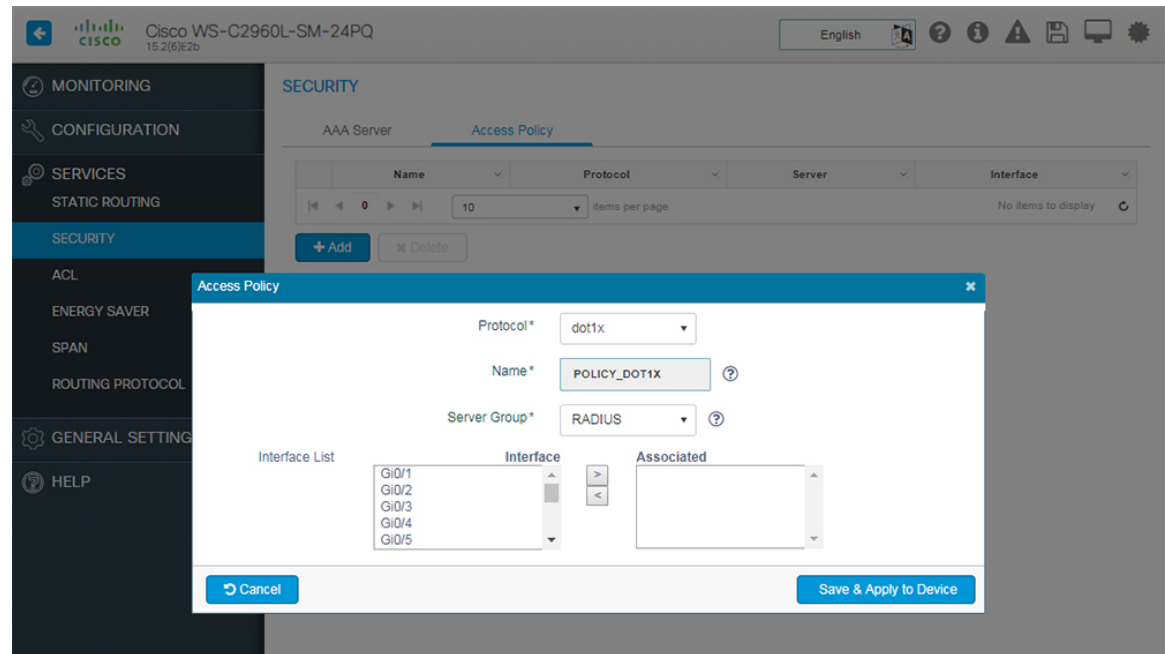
cisco Cisco WS-C2960L-SM-24PQ
15.2(6)E2b

English

MONITORING
CONFIGURATION
SERVICES
STATIC ROUTING
SECURITY
ACL
ENERGY SAVER
SPAN
ROUTING PROTOCOL
GENERAL SETTING
HELP

SECURITY

AAA Server | Access Policy

| Name | Protocol | Server | Interface |
|---|---|---|---|

0 10 items per page No items to display

+ Add ✖ Delete

Access Policy

Protocol* dot1x

Name* POLICY_DOT1X

Server Group* RADIUS

Interface List Interface Associated
Gi0/1
Gi0/2
Gi0/3
Gi0/4
Gi0/5

>
<

Cancel

Save & Apply to Device